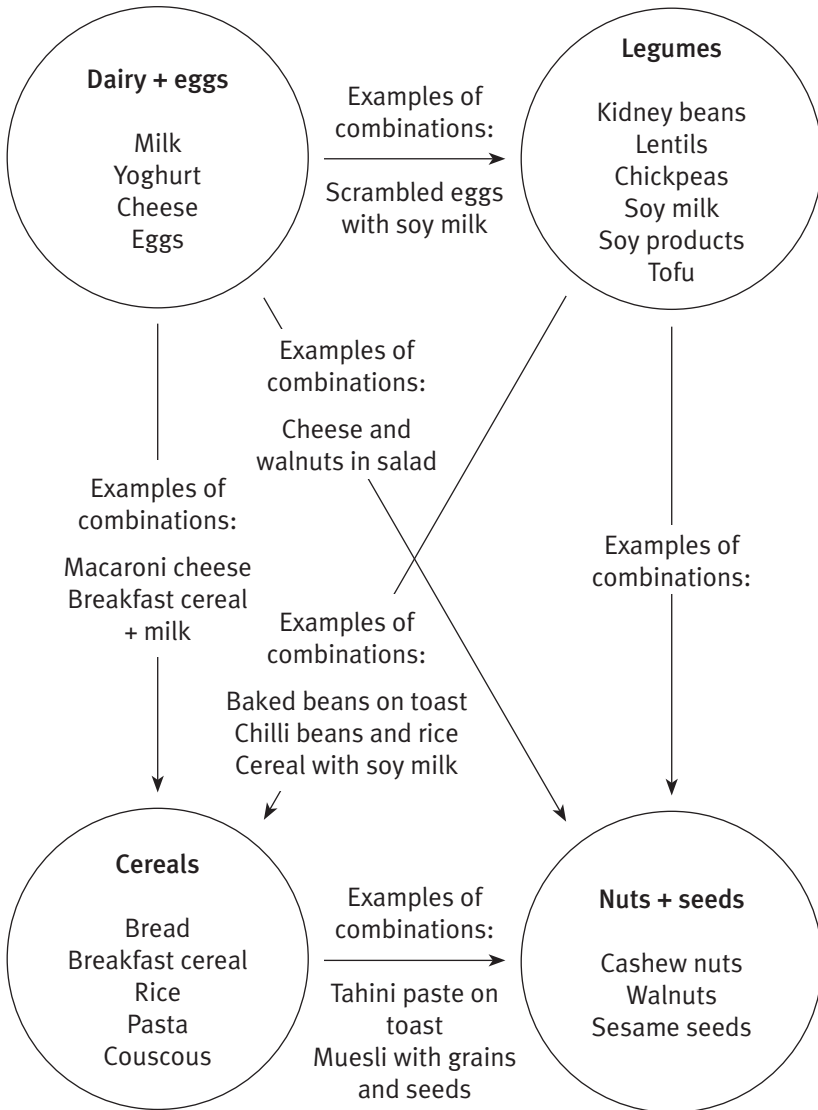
Dairy + eggs

Milk
Yoghurt
Cheese
Eggs

Examples of combinations:

Scrambled eggs with soy milk

Legumes

Kidney beans
Lentils
Chickpeas
Soy milk
Soy products
Tofu

Examples of combinations:

Cheese and walnuts in salad

Examples of combinations:

Macaroni cheese
Breakfast cereal + milk

Examples of combinations:

Baked beans on toast
Chilli beans and rice
Cereal with soy milk

Examples of combinations:

Cereals

Bread
Breakfast cereal
Rice
Pasta
Couscous

Examples of combinations:

Tahini paste on toast
Muesli with grains and seeds

Nuts + seeds

Cashew nuts
Walnuts
Sesame seeds